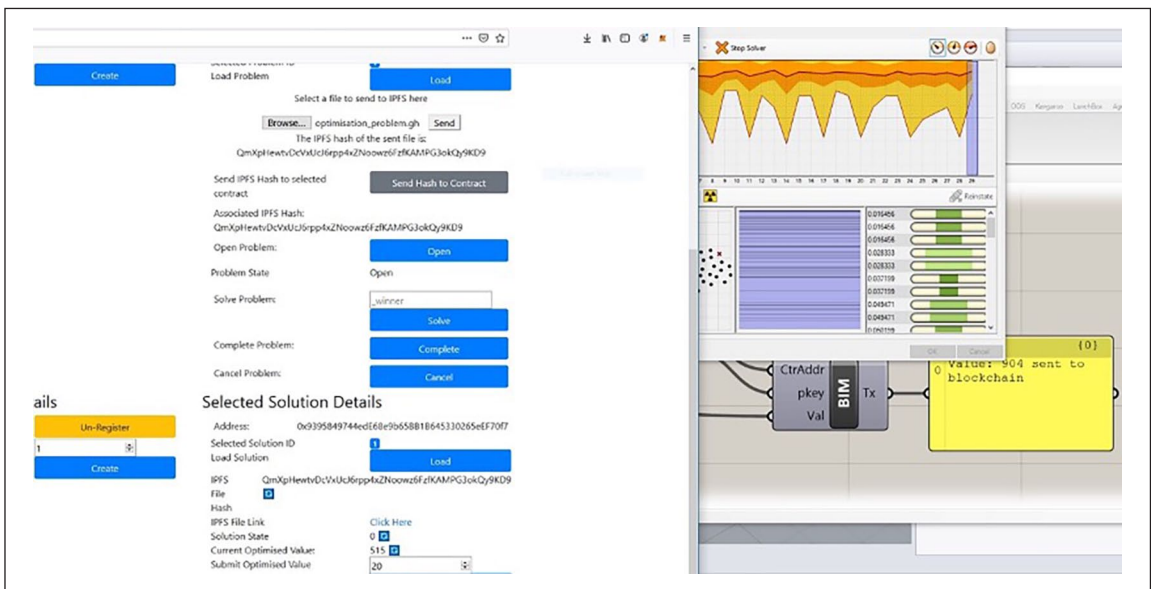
Create

Load Problem
Load

Select a file to send to IPFS here

Browse... optimisation_problem.gh Send

The IPFS hash of the sent file is:
QmXpHewtvDcVxUcJ6rpp4xZNoowz6FzfKAMPG3okQy9KD9

Send IPFS Hash to selected contract
Send Hash to Contract

Associated IPFS Hash:
QmXpHewtvDcVxUcJ6rpp4xZNoowz6FzfKAMPG3okQy9KD9

Open Problem:
Open

Problem State
Open

Solve Problem:
_winner
Solve

Complete Problem:
Complete

Cancel Problem:
Cancel

ails

Un-Register

1

Create

Selected Solution Details

Address: 0x9395849744edE68e9b658B1B645330265eEF70f7

Selected Solution ID 1

Load Solution
Load

IPFS File Hash QmXpHewtvDcVxUcJ6rpp4xZNoowz6FzfKAMPG3okQy9KD9

IPFS File Link Click Here

Solution State 0

Current Optimised Value: 515

Submit Optimised Value 20

Stop Solver

Reinstate

0.016456
0.016456
0.016456
0.028333
0.028333
0.037159
0.037159
0.049471
0.049471

OK Cancel

CtrAddr
pkey
Val
BIM
Tx

{0}
0 Value: 904 sent to blockchain